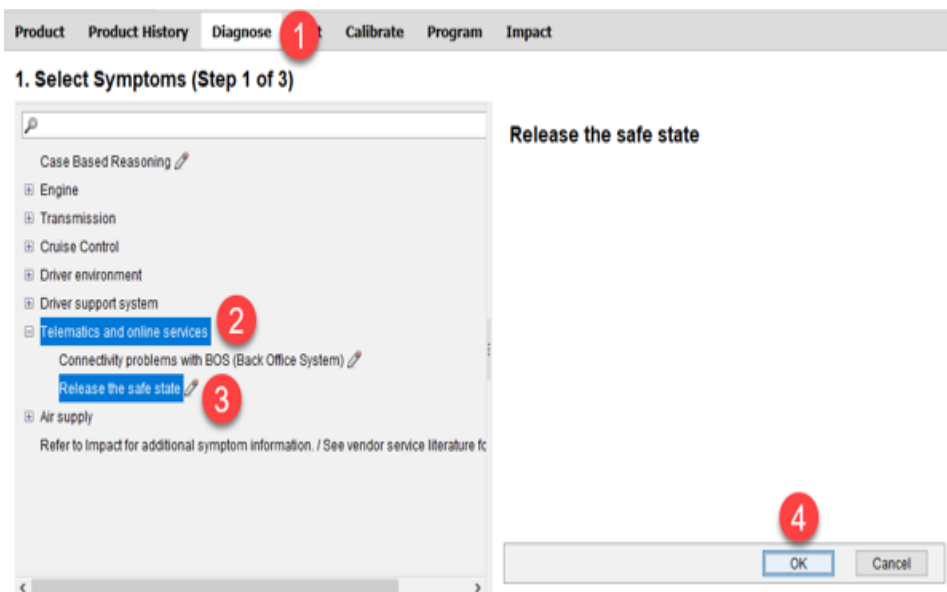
Product Product History Diagnose 1 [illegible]t Calibrate Program Impact

1. Select Symptoms (Step 1 of 3)

Case Based Reasoning
⊞ Engine
⊞ Transmission
⊞ Cruise Control
⊞ Driver environment
⊞ Driver support system
⊟ Telematics and online services 2
Connectivity problems with BOS (Back Office System)
Release the safe state 3
⊞ Air supply
Refer to Impact for additional symptom information. / See vendor service literature fo

Release the safe state

4
OK Cancel